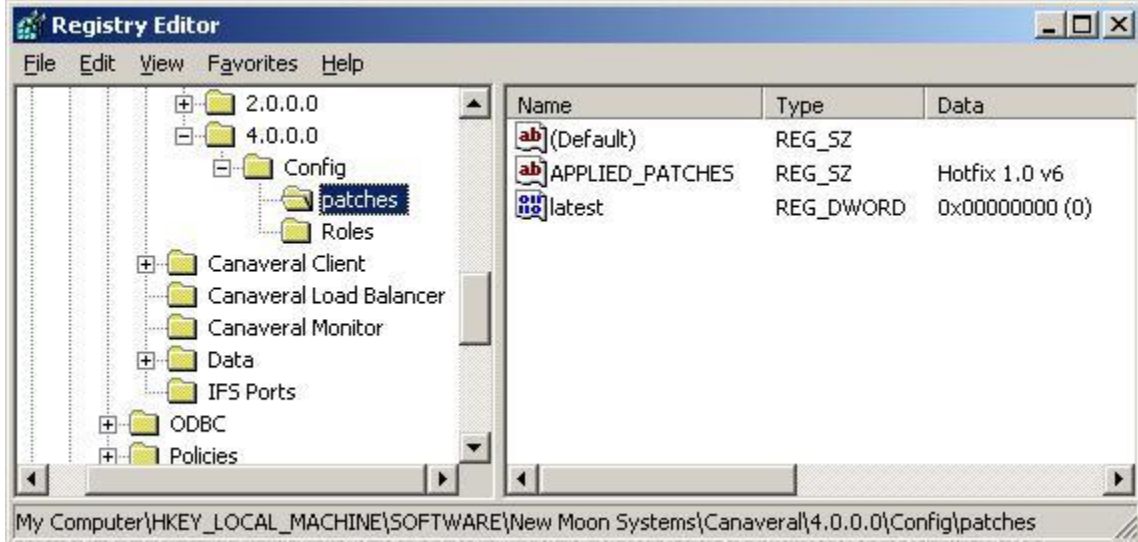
Registry Editor

File Edit View Favorites Help

2.0.0.0
4.0.0.0
Config
patches
Roles
Canaveral Client
Canaveral Load Balancer
Canaveral Monitor
Data
IFS Ports
ODBC
Policies

| Name | Type | Data |
|---|---|---|
| (Default) | REG_SZ | |
| APPLIED_PATCHES | REG_SZ | Hotfix 1.0 v6 |
| latest | REG_DWORD | 0x00000000 (0) |

My Computer\HKEY_LOCAL_MACHINE\SOFTWARE\New Moon Systems\Canaveral\4.0.0.0\Config\patches